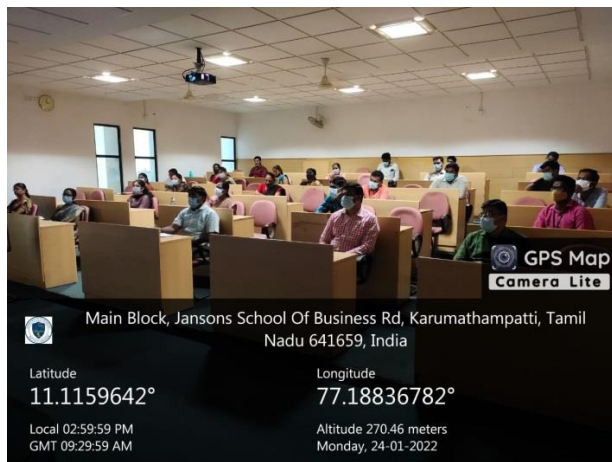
GPS Map
Camera Lite

Main Block, Jansons School Of Business Rd, Karumathampatti, Tamil Nadu 641659, India

Latitude
11.1159642°

Longitude
77.18836782°

Local 02:59:59 PM
GMT 09:29:59 AM

Altitude 270.46 meters
Monday, 24-01-2022